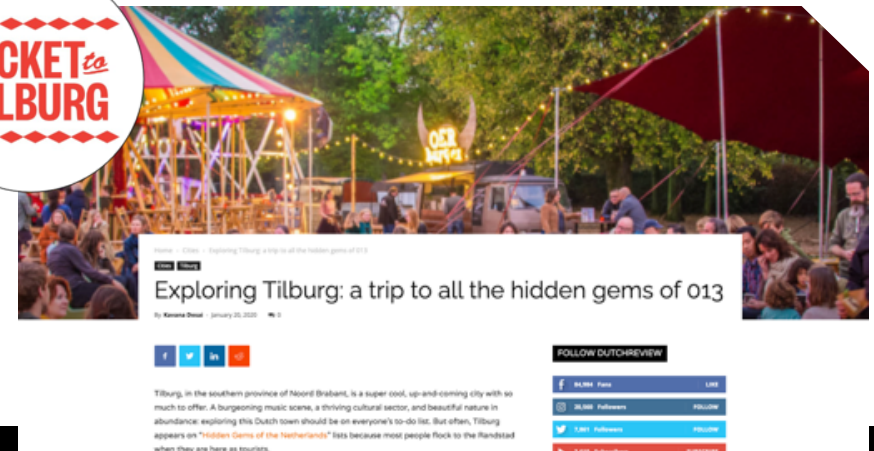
CKET to
LBURG

Home › Cities › Exploring Tilburg: a trip to all the hidden gems of 013

Cities Tilburg

Exploring Tilburg: a trip to all the hidden gems of 013

By Kavana Desai - January 20, 2020 0

f t in

FOLLOW DUTCHREVIEW

84,984 Fans LIKE

28,566 Followers FOLLOW

7,001 Followers FOLLOW

Tilburg, in the southern province of Noord Brabant, is a super cool, up-and-coming city with so much to offer. A burgeoning music scene, a thriving cultural sector, and beautiful nature in abundance: exploring this Dutch town should be on everyone's to-do list. But often, Tilburg appears on "Hidden Gems of the Netherlands" lists because most people flock to the Randstad when they are here as tourists.